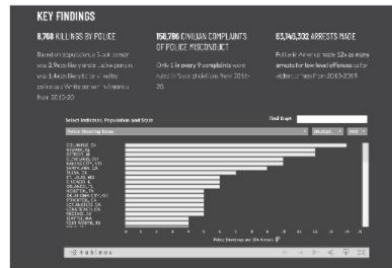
KEY FINDINGS

8,768 KILLINGS BY POLICE

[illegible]

156,786 CIVILIAN COMPLAINTS OF POLICE MISCONDUCT

Only 1 in every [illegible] complaints were ruled in favor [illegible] from 2016-20.

63,140,302 ARRESTS MADE

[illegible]

Select Indicator, Population and Scale

Find Dept.

Police Shootings Rate

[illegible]

Police Shootings per 10k Arrests

+ a b l e a u